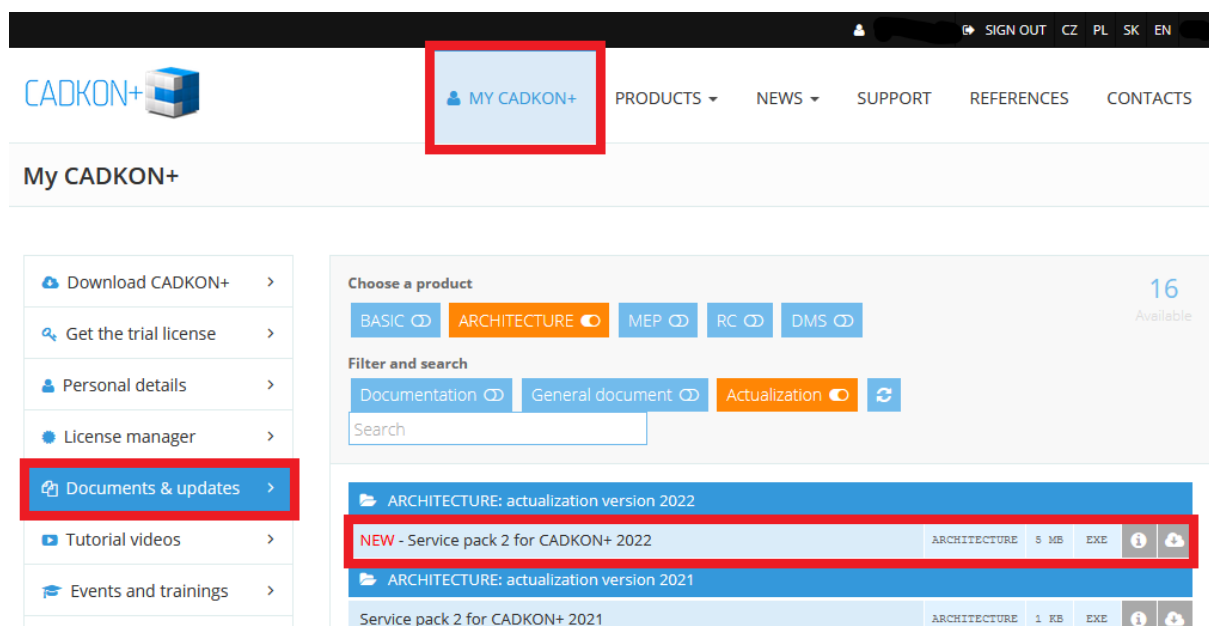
SIGN OUT CZ PL SK EN

CADKON+

MY CADKON+ PRODUCTS NEWS SUPPORT REFERENCES CONTACTS

My CADKON+

Download CADKON+
Get the trial license
Personal details
License manager
Documents & updates
Tutorial videos
Events and trainings

Choose a product

16
Available

BASIC ARCHITECTURE MEP RC DMS

Filter and search

Documentation General document Actualization

Search

ARCHITECTURE: actualization version 2022

NEW - Service pack 2 for CADKON+ 2022 ARCHITECTURE 5 MB EXE

ARCHITECTURE: actualization version 2021

Service pack 2 for CADKON+ 2021 ARCHITECTURE 1 KB EXE